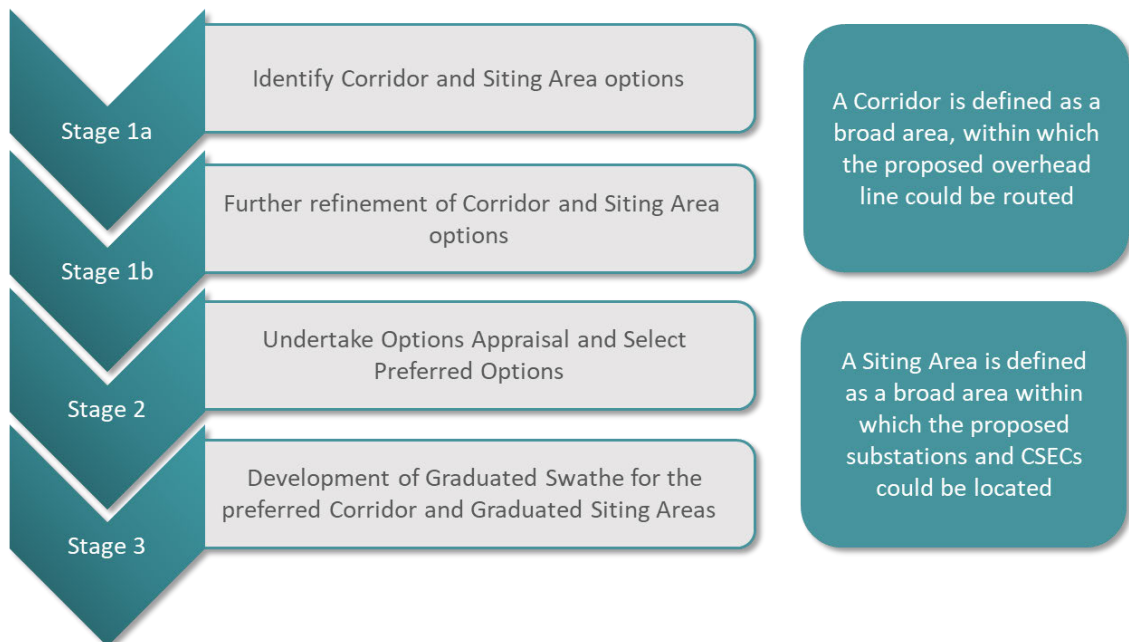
Stage 1a

Identify Corridor and Siting Area options

Stage 1b

Further refinement of Corridor and Siting Area options

Stage 2

Undertake Options Appraisal and Select Preferred Options

Stage 3

Development of Graduated Swathe for the preferred Corridor and Graduated Siting Areas

A Corridor is defined as a broad area, within which the proposed overhead line could be routed

A Siting Area is defined as a broad area within which the proposed substations and CSECs could be located